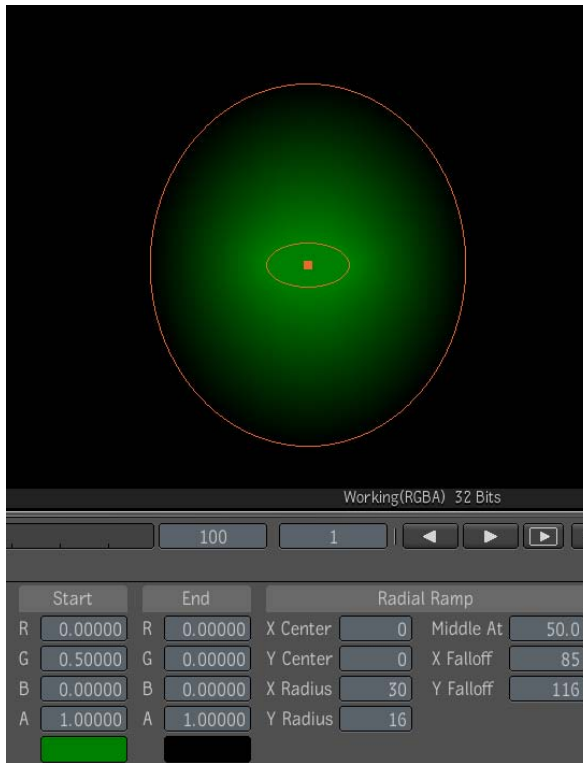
Working(RGBA) 32 Bits

100
1

| Start | | End | | Radial Ramp | | | |
|---|---|---|---|---|---|---|---|
| R | 0.00000 | R | 0.00000 | X Center | 0 | Middle At | 50.0 |
| G | 0.50000 | G | 0.00000 | Y Center | 0 | X Falloff | 85 |
| B | 0.00000 | B | 0.00000 | X Radius | 30 | Y Falloff | 116 |
| A | 1.00000 | A | 1.00000 | Y Radius | 16 | | |